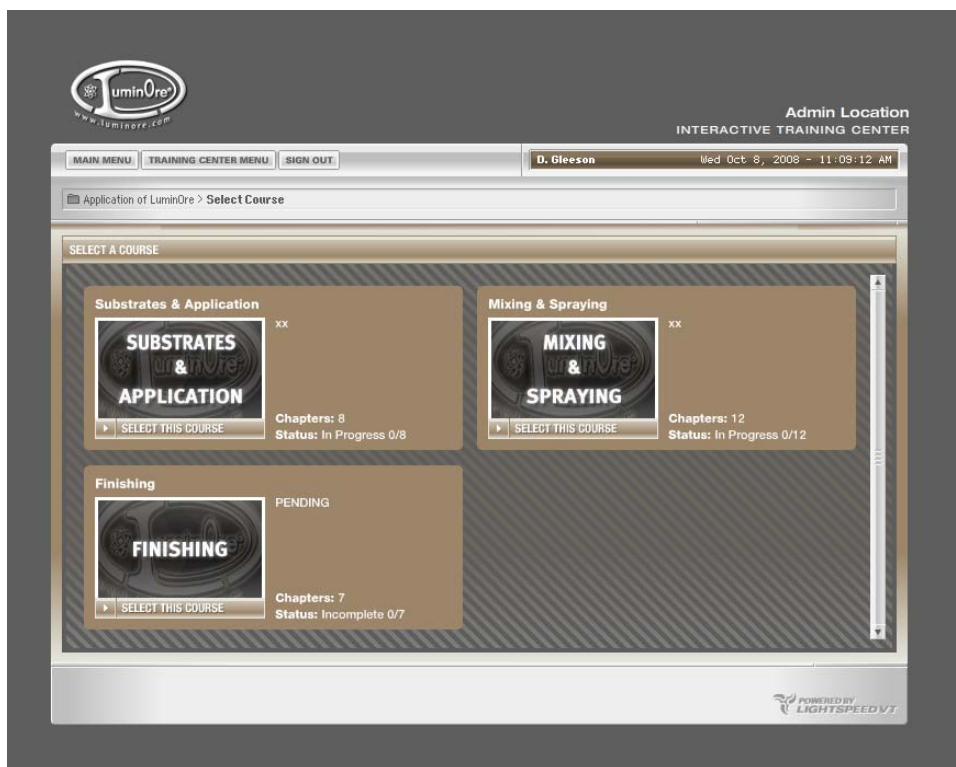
LuminOre
www.luminore.com

Admin Location
INTERACTIVE TRAINING CENTER

MAIN MENU | TRAINING CENTER MENU | SIGN OUT

D. Gleeson Wed Oct 8, 2008 - 11:09:12 AM

Application of LuminOre > Select Course

SELECT A COURSE

Substrates & Application

SUBSTRATES & APPLICATION

xx

Chapters: 8
Status: In Progress 0/8

SELECT THIS COURSE

Mixing & Spraying

MIXING & SPRAYING

xx

Chapters: 12
Status: In Progress 0/12

SELECT THIS COURSE

Finishing

FINISHING

PENDING

Chapters: 7
Status: Incomplete 0/7

SELECT THIS COURSE

POWERED BY LIGHTSPEEDVT